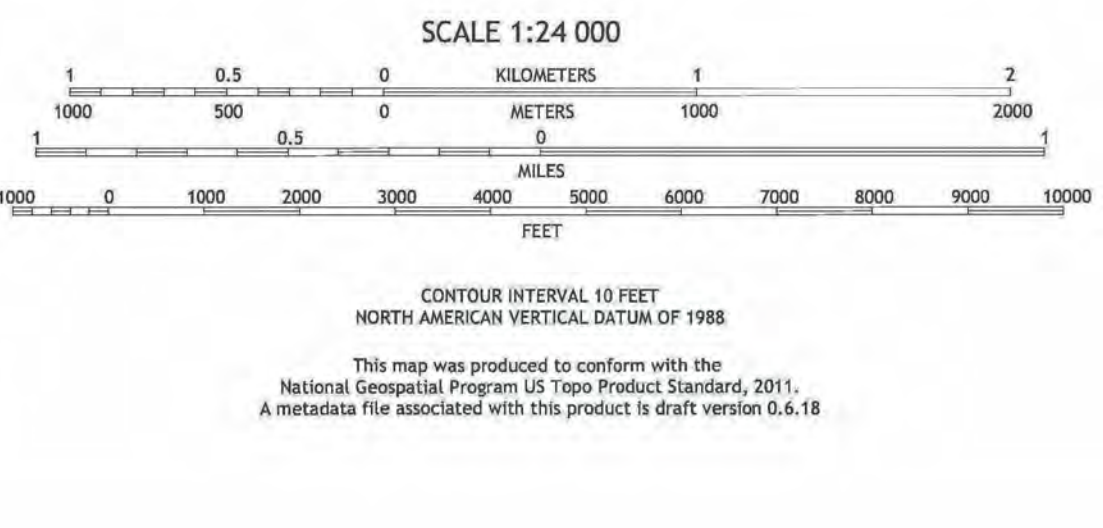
SCALE 1:24 000

1 0.5 0 KILOMETERS 1 2

1000 500 0 METERS 1000 2000

1 0.5 0 1

MILES

1000 0 1000 2000 3000 4000 5000 6000 7000 8000 9000 10000

FEET

CONTOUR INTERVAL 10 FEET
NORTH AMERICAN VERTICAL DATUM OF 1988

This map was produced to conform with the National Geospatial Program US Topo Product Standard, 2011. A metadata file associated with this product is draft version 0.6.18